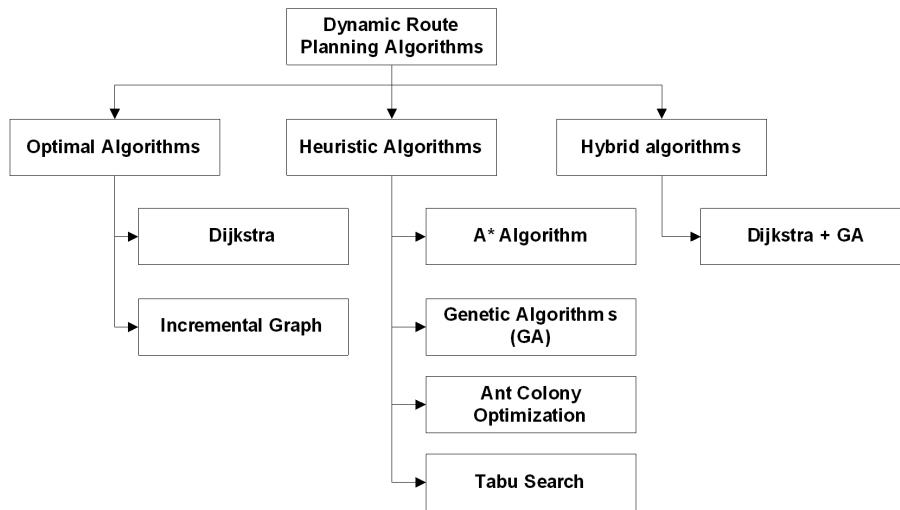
Dynamic Route Planning Algorithms

Optimal Algorithms

Dijkstra

Incremental Graph

Heuristic Algorithms

A* Algorithm

Genetic Algorithm s (GA)

Ant Colony Optimization

Tabu Search

Hybrid algorithms

Dijkstra + GA